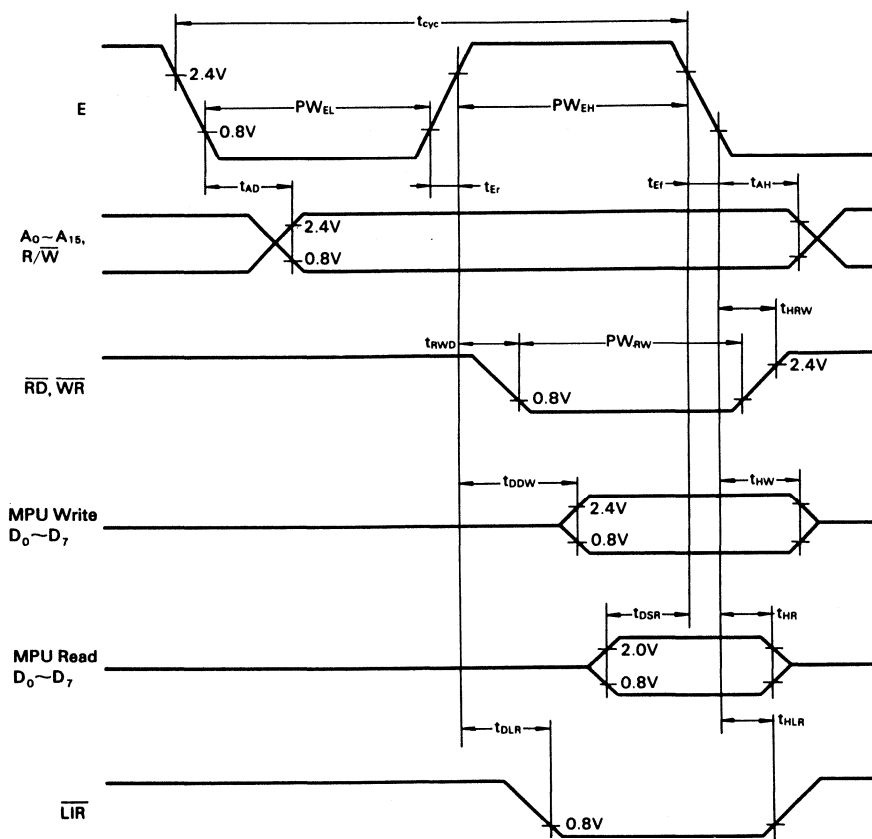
$t_{cyc}$

E

2.4V

$PW_{EL}$

0.8V

$PW_{EH}$

$t_{AD}$

$t_{Er}$

$t_{Ef}$

$t_{AH}$

$A_0 \sim A_{15}$, $R/\overline{W}$

2.4V

0.8V

$t_{HRW}$

$t_{RWD}$

$PW_{RW}$

$\overline{RD}$, $\overline{WR}$

2.4V

0.8V

$t_{DDW}$

$t_{HW}$

MPU Write $D_0 \sim D_7$

2.4V

0.8V

$t_{DSR}$

$t_{HR}$

MPU Read $D_0 \sim D_7$

2.0V

0.8V

$t_{DLR}$

$t_{HLR}$

$\overline{LIR}$

0.8V